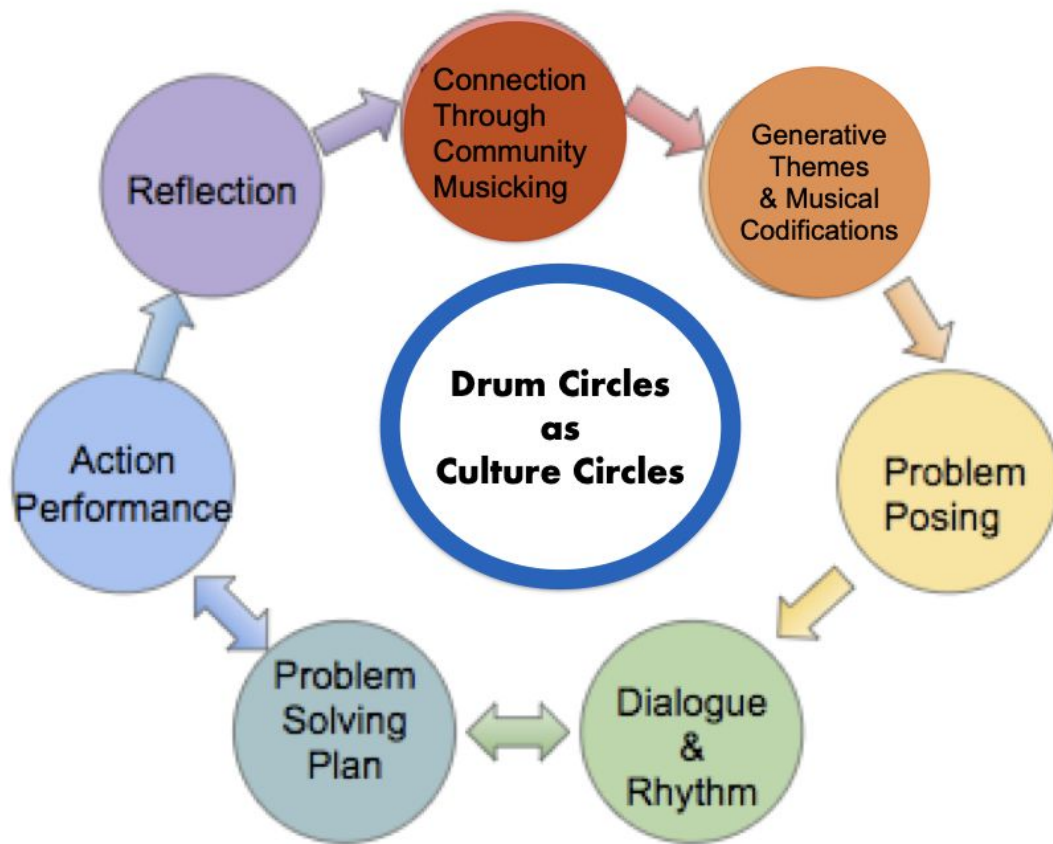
Connection Through Community Musicking

Generative Themes & Musical Codifications

Problem Posing

Dialogue & Rhythm

Problem Solving Plan

Action Performance

Reflection

Drum Circles as Culture Circles